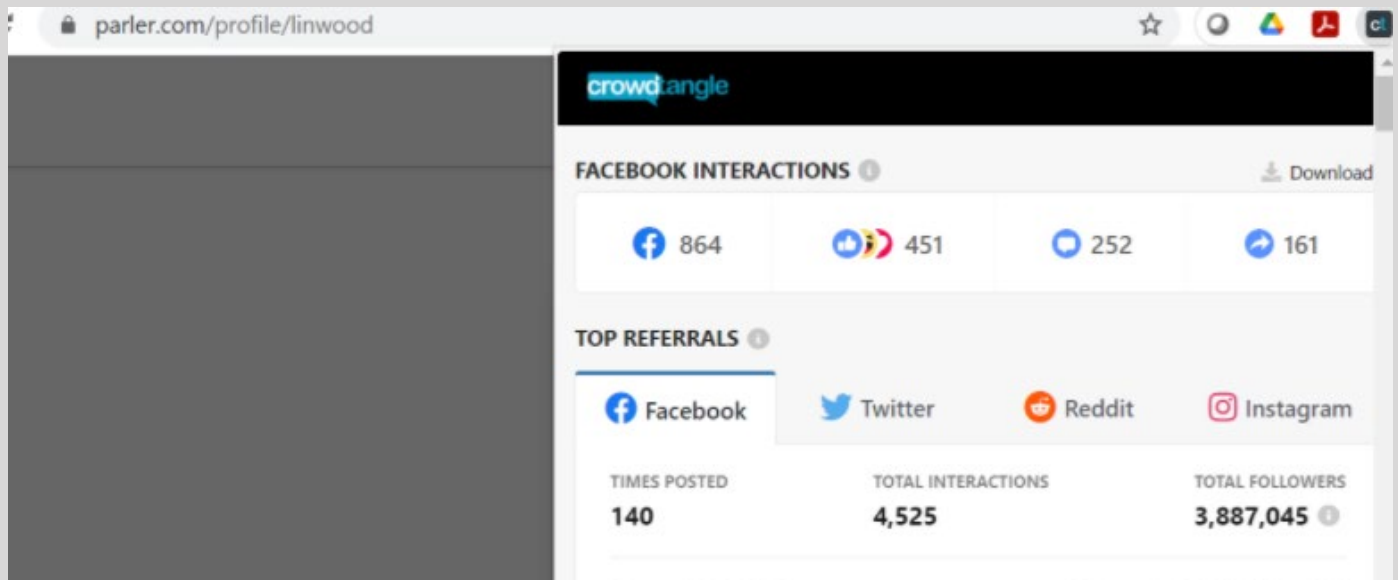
parler.com/profile/linwood

crowdtangle

FACEBOOK INTERACTIONS

Download

864

451

252

161

TOP REFERRALS

Facebook

Twitter

Reddit

Instagram

| TIMES POSTED | TOTAL INTERACTIONS | TOTAL FOLLOWERS |
|---|---|---|
| 140 | 4,525 | 3,887,045 |